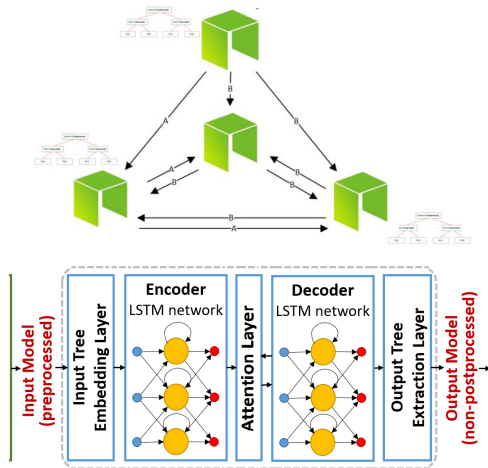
B

A

B

A

B

B

B

A

Input Model (preprocessed)

Input Tree Embedding Layer

Encoder
LSTM network

Attention Layer

Decoder
LSTM network

Output Tree Extraction Layer

Output Model (non-postprocessed)